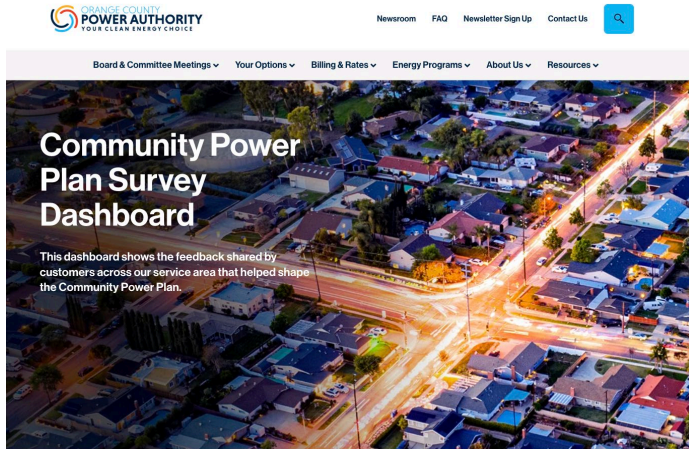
ORANGE COUNTY
POWER AUTHORITY
YOUR CLEAN ENERGY CHOICE

Newsroom FAQ Newsletter Sign Up Contact Us

Board & Committee Meetings Your Options Billing & Rates Energy Programs About Us Resources

Community Power Plan Survey Dashboard

This dashboard shows the feedback shared by customers across our service area that helped shape the Community Power Plan.